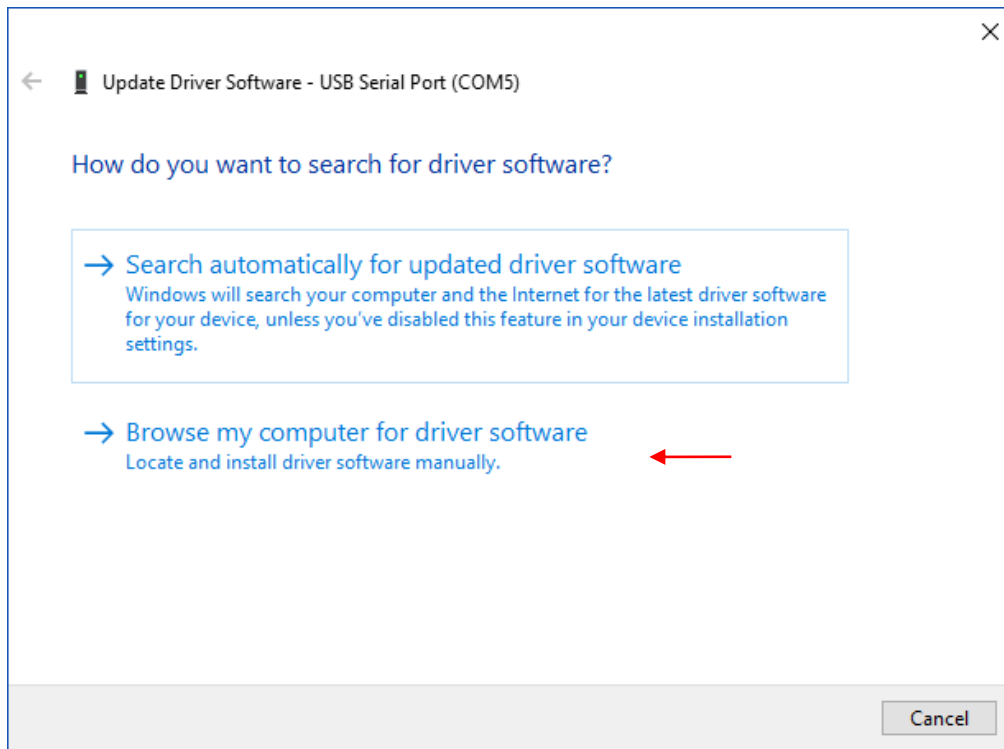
Update Driver Software - USB Serial Port (COM5)

How do you want to search for driver software?

→ Search automatically for updated driver software
Windows will search your computer and the Internet for the latest driver software for your device, unless you've disabled this feature in your device installation settings.

→ Browse my computer for driver software
Locate and install driver software manually.

Cancel